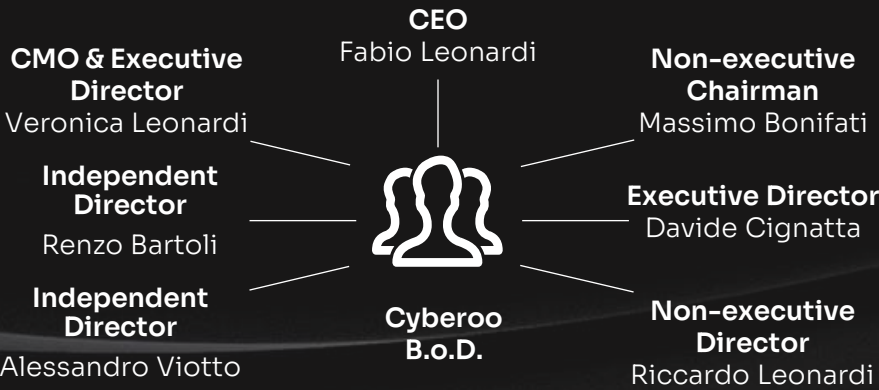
CEO
Fabio Leonardi

CMO & Executive Director
Veronica Leonardi

Non-executive Chairman
Massimo Bonifati

Independent Director
Renzo Bartoli

Executive Director
Davide Cignatta

Independent Director
Alessandro Viotto

Cyberoo B.o.D.

Non-executive Director
Riccardo Leonardi